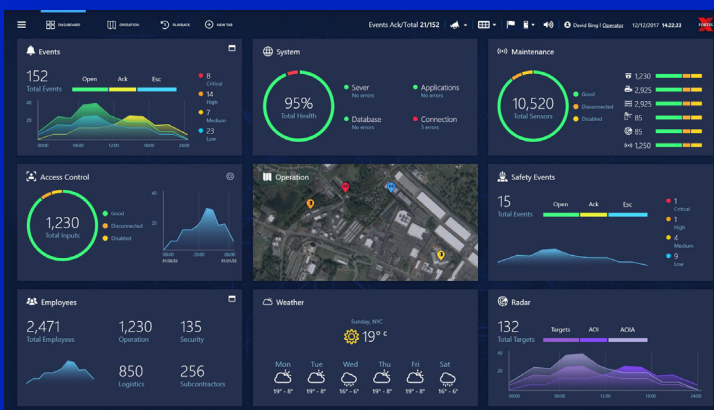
DASHBOARD OPERATION PLAYBACK NEW TAB

Events Ack/Total 21/152

David Bing | Operator 12/12/2017 14:22:33

Events

152
Total Events

Open Ack Esc

8
Critical
14
High
7
Medium
23
Low

40
20
0

00:00 06:00 12:00 18:00 24:00

System

95%
Total Health

Sever
No errors

Applications
No errors

Database
No errors

Connection
3 errors

Maintenance

10,520
Total Sensors

Good
Disconnected
Disabled

1,230
2,925
2,925
85
85
1,250

Access Control

1,230
Total Inputs

Good
Disconnected
Disabled

40
20
0

00:00 20:00 00:00
01/08/05 01/08/05

Operation

Safety Events

15
Total Events

Open Ack Esc

1
Critical
1
High
4
Medium
9
Low

Employees

2,471
Total Employees

1,230
Operation

135
Security

850
Logistics

256
Subcontractors

Weather

Sunday, NYC
19° c

Mon
19° - 8°

Tue
19° - 8°

Wed
16° - 6°

Thu
19° - 8°

Fri
19° - 8°

Sat
16° - 6°

Radar

132
Total Targets

Targets AOI AOIA

40
20

00:00 06:00 12:00 18:00 24:00